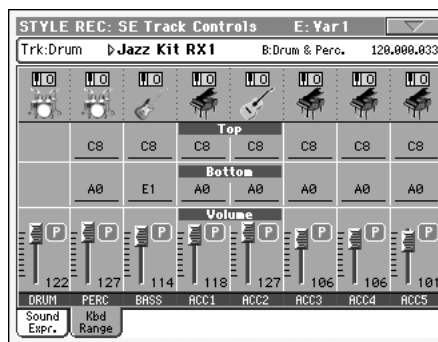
STYLE REC: SE Track Controls E: Var1

Trk:Drum ▷Jazz Kit RX1 B:Drum & Perc. 120.000.033

Top

| | | | | | | | |
|---|---|---|---|---|---|---|---|
| | C8 | C8 | C8 | C8 | C8 | C8 | C8 |

Bottom

| | | | | | | | |
|---|---|---|---|---|---|---|---|
| | A0 | E1 | A0 | A0 | A0 | A0 | A0 |

Volume

P P P P P P P P

122 127 114 118 127 106 106 101

DRUM PERC BASS ACC1 ACC2 ACC3 ACC4 ACC5

Sound Expr. Kbd Range